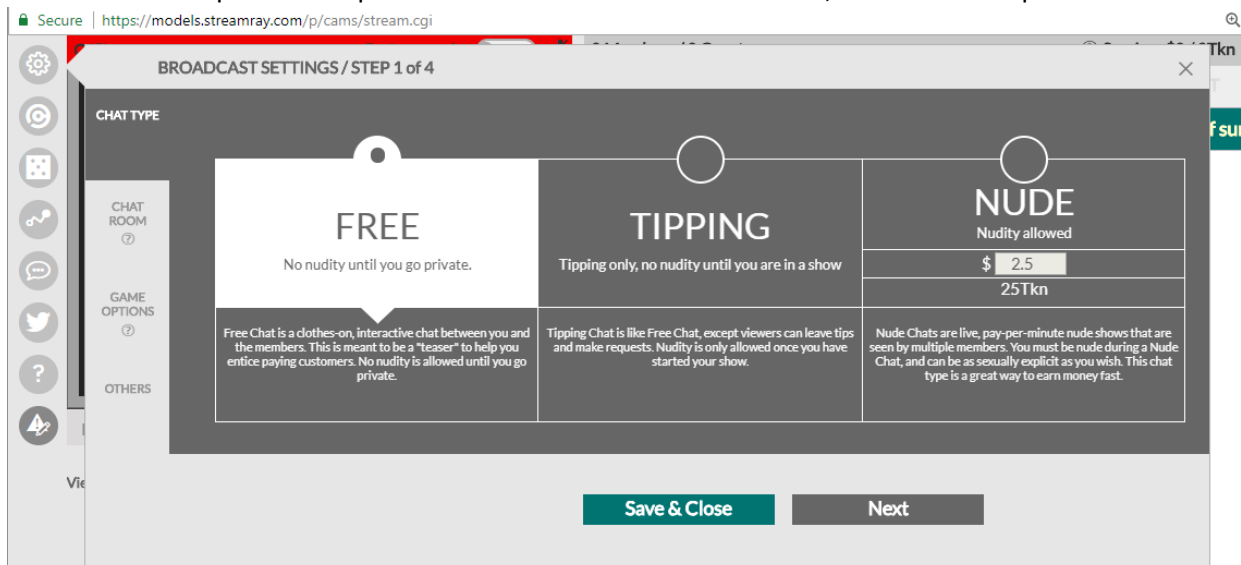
Secure | https://models.streamray.com/p/cams/stream.cgi

Tkn

f su

BROADCAST SETTINGS / STEP 1 of 4

×

CHAT TYPE

CHAT ROOM
?

GAME OPTIONS
?

OTHERS

FREE

No nudity until you go private.

TIPPING

Tipping only, no nudity until you are in a show

NUDE

Nudity allowed

$ 2.5

25Tkn

Free Chat is a clothes-on, interactive chat between you and the members. This is meant to be a "teaser" to help you entice paying customers. No nudity is allowed until you go private.

Tipping Chat is like Free Chat, except viewers can leave tips and make requests. Nudity is only allowed once you have started your show.

Nude Chats are live, pay-per-minute nude shows that are seen by multiple members. You must be nude during a Nude Chat, and can be as sexually explicit as you wish. This chat type is a great way to earn money fast.

Vie

Save & Close

Next